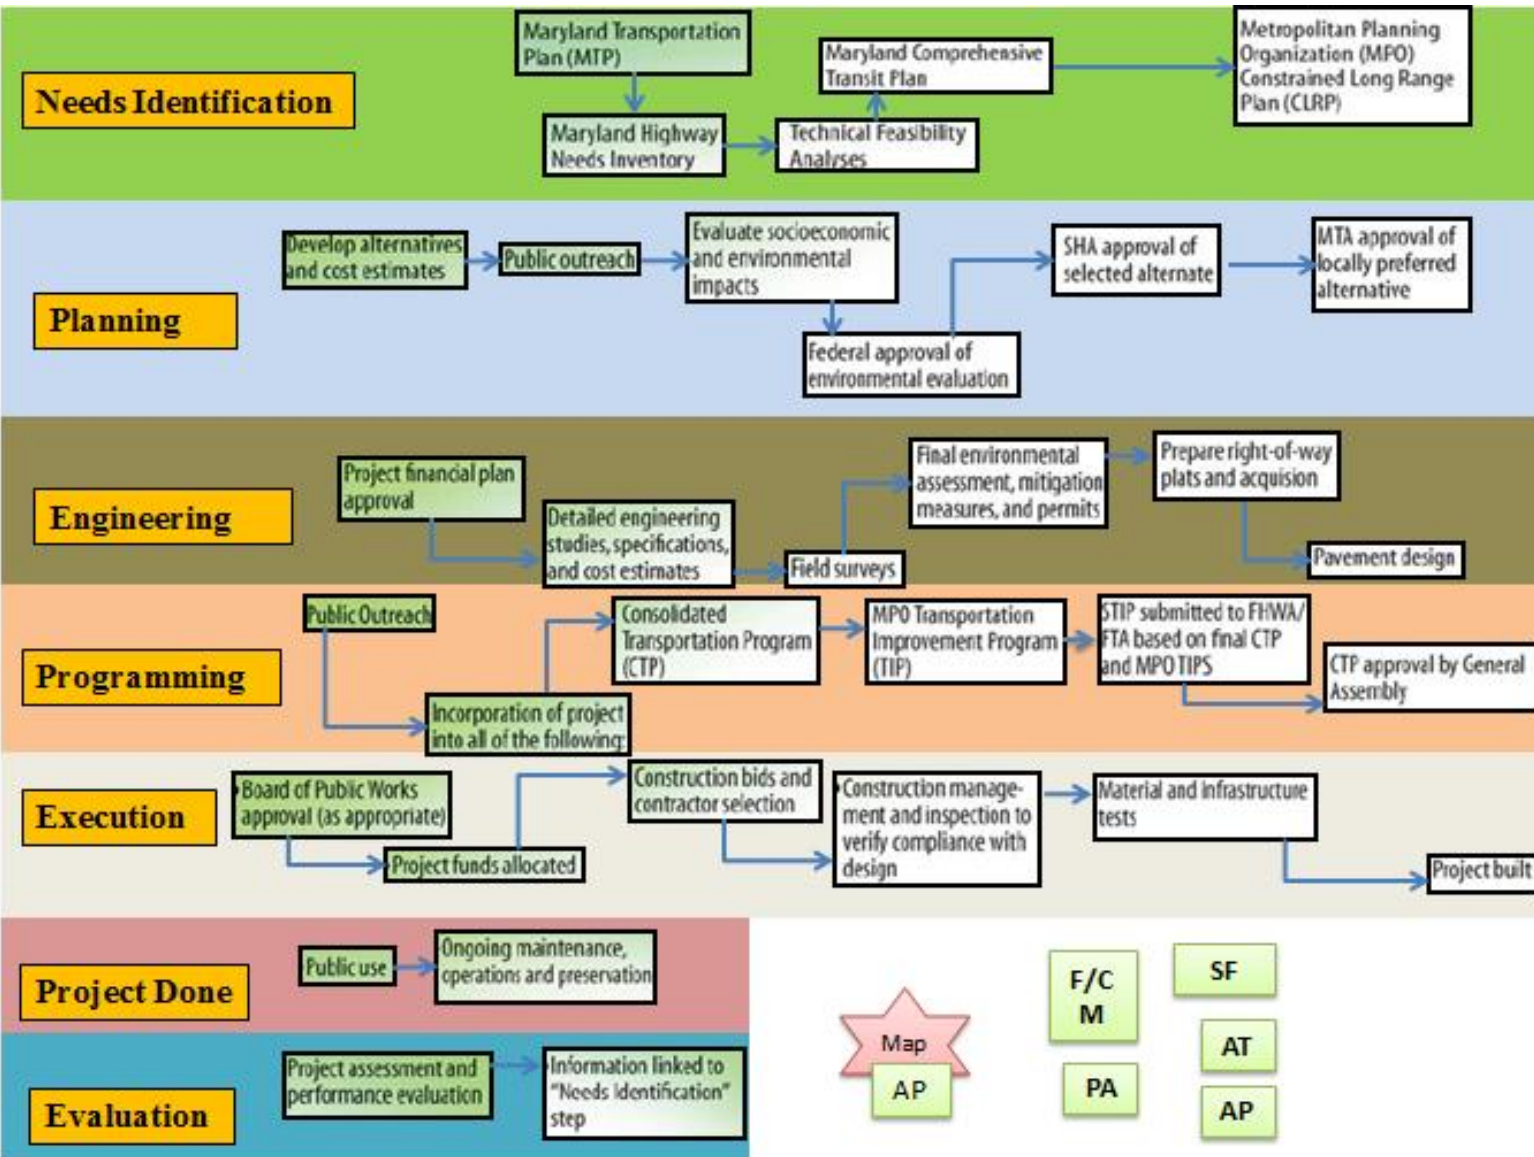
Needs Identification

Maryland Transportation Plan (MTP)

Maryland Highway Needs Inventory

Technical Feasibility Analyses

Maryland Comprehensive Transit Plan

Metropolitan Planning Organization (MPO) Constrained Long Range Plan (CLRP)

Planning

Develop alternatives and cost estimates

Public outreach

Evaluate socioeconomic and environmental impacts

Federal approval of environmental evaluation

SHA approval of selected alternate

MTA approval of locally preferred alternative

Engineering

Project financial plan approval

Detailed engineering studies, specifications, and cost estimates

Field surveys

Final environmental assessment, mitigation measures, and permits

Prepare right-of-way plats and acquision

Pavement design

Programming

Public Outreach

Incorporation of project into all of the following:

Consolidated Transportation Program (CTP)

MPO Transportation Improvement Program (TIP)

STIP submitted to FHWA/ FTA based on final CTP and MPO TIPS

CTP approval by General Assembly

Execution

Board of Public Works approval (as appropriate)

Project funds allocated

Construction bids and contractor selection

Construction management and inspection to verify compliance with design

Material and infrastructure tests

Project built

Project Done

Public use

Ongoing maintenance, operations and preservation

Evaluation

Project assessment and performance evaluation

Information linked to "Needs Identification" step

Map

AP

F/C M

PA

SF

AT

AP